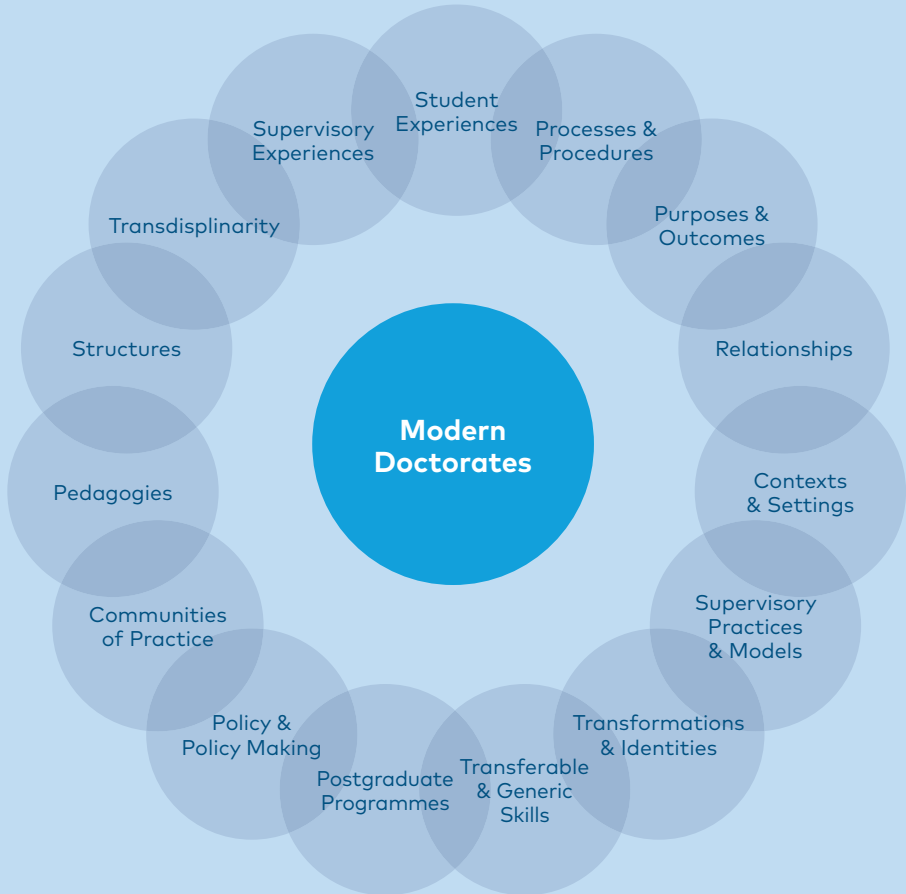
Modern Doctorates

Student Experiences

Processes & Procedures

Purposes & Outcomes

Relationships

Contexts & Settings

Supervisory Practices & Models

Transformations & Identities

Transferable & Generic Skills

Postgraduate Programmes

Policy & Policy Making

Communities of Practice

Pedagogies

Structures

Transdisplinarity

Supervisory Experiences